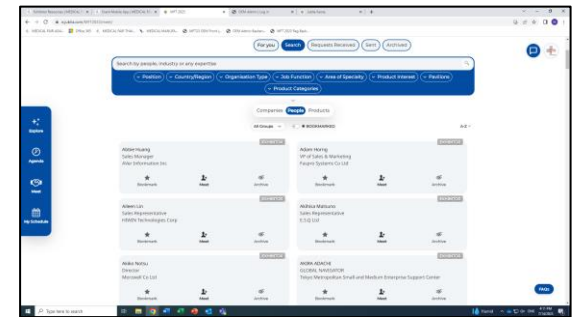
For you Search Requests Received Sent Archived

Search by people, industry or any expertise

+ Position + Country/Region + Organisation Type + Job Function + Area of Specialty + Product Interest + Positions + Product Categories

Explore

Agenda

Meet

My Schedule

Companies People Products

All Groups BOOKMARKED

Abbie Huang
Sales Manager
Alter Information Inc
Bookmark Meet Archive

Adam Hong
VP of Sales & Marketing
Faspro Systems Co Ltd
Bookmark Meet Archive

Aileen Lin
Sales Representative
HIWIN Technologies Corp
Bookmark Meet Archive

Akihisa Matsuno
Sales Representative
E.T.Q Ltd
Bookmark Meet Archive

Akiko Noto
Director
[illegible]
Bookmark Meet Archive

AKIRA ADACHI
GLOBAL NAVIGATOR
Tokyo Metropolitan Small and Medium Enterprise Support Center
Bookmark Meet Archive

FAQs

Type here to search